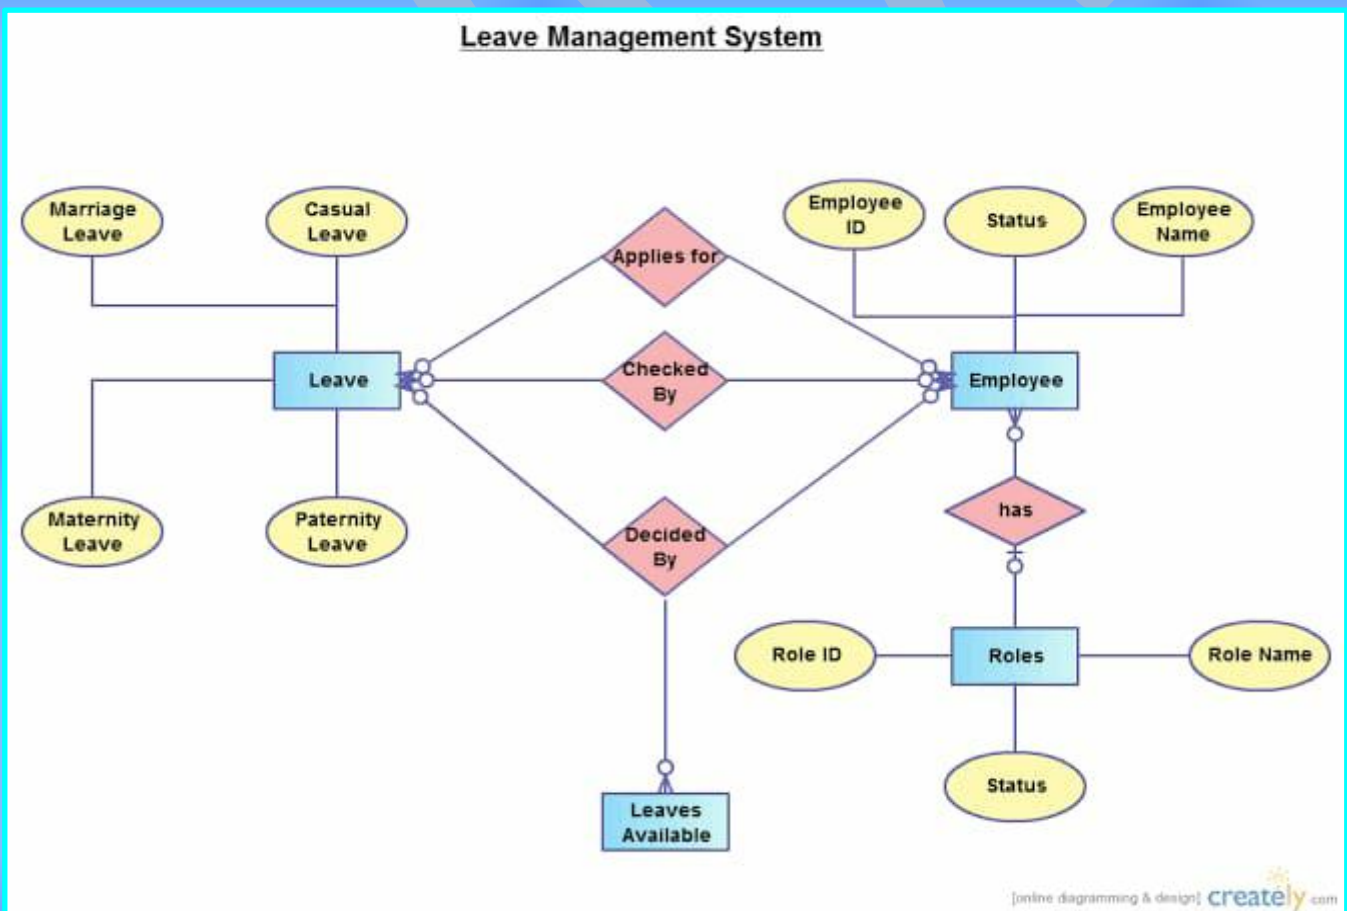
Leave Management System

Marriage Leave

Casual Leave

Employee ID

Status

Employee Name

Applies for

Leave

Checked By

Employee

Maternity Leave

Paternity Leave

Decided By

has

Role ID

Roles

Role Name

Status

Leaves Available

[online diagramming & design] creately.com